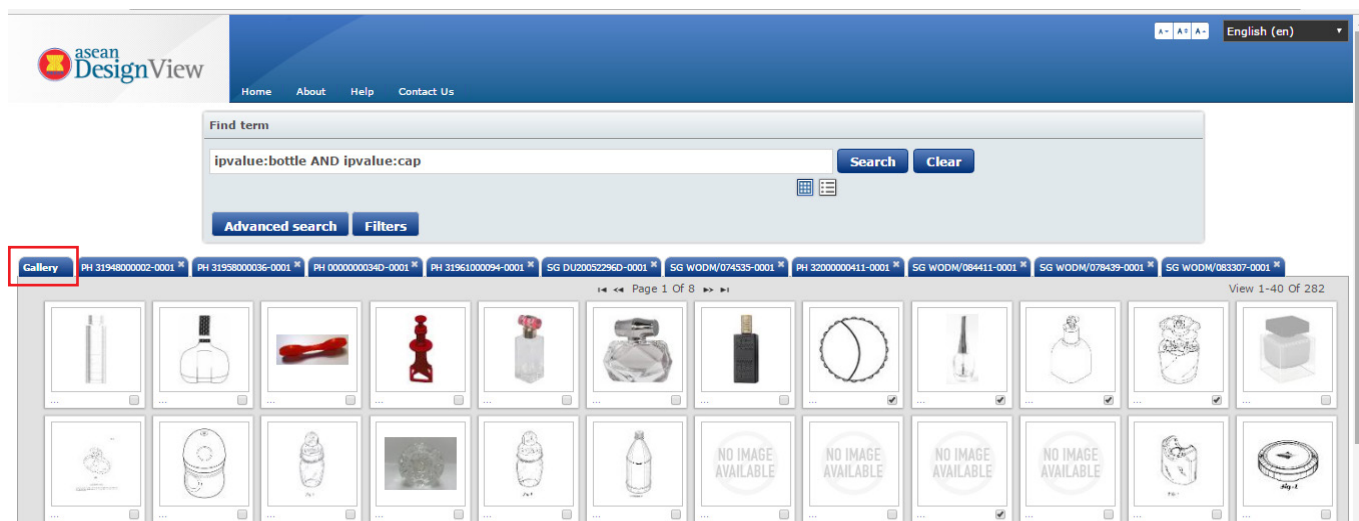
asean DesignView

A- A± A+ English (en)

Home About Help Contact Us

Find term

ipvalue:bottle AND ipvalue:cap

Search Clear

Advanced search Filters

Gallery PH 31948000002-0001 PH 31958000036-0001 PH 0000000034D-0001 PH 31961000094-0001 SG DU20052296D-0001 SG WODM/074535-0001 PH 32000000411-0001 SG WODM/084411-0001 SG WODM/078439-0001 SG WODM/083307-0001

Page 1 Of 8

View 1-40 Of 282

NO IMAGE AVAILABLE NO IMAGE AVAILABLE NO IMAGE AVAILABLE NO IMAGE AVAILABLE